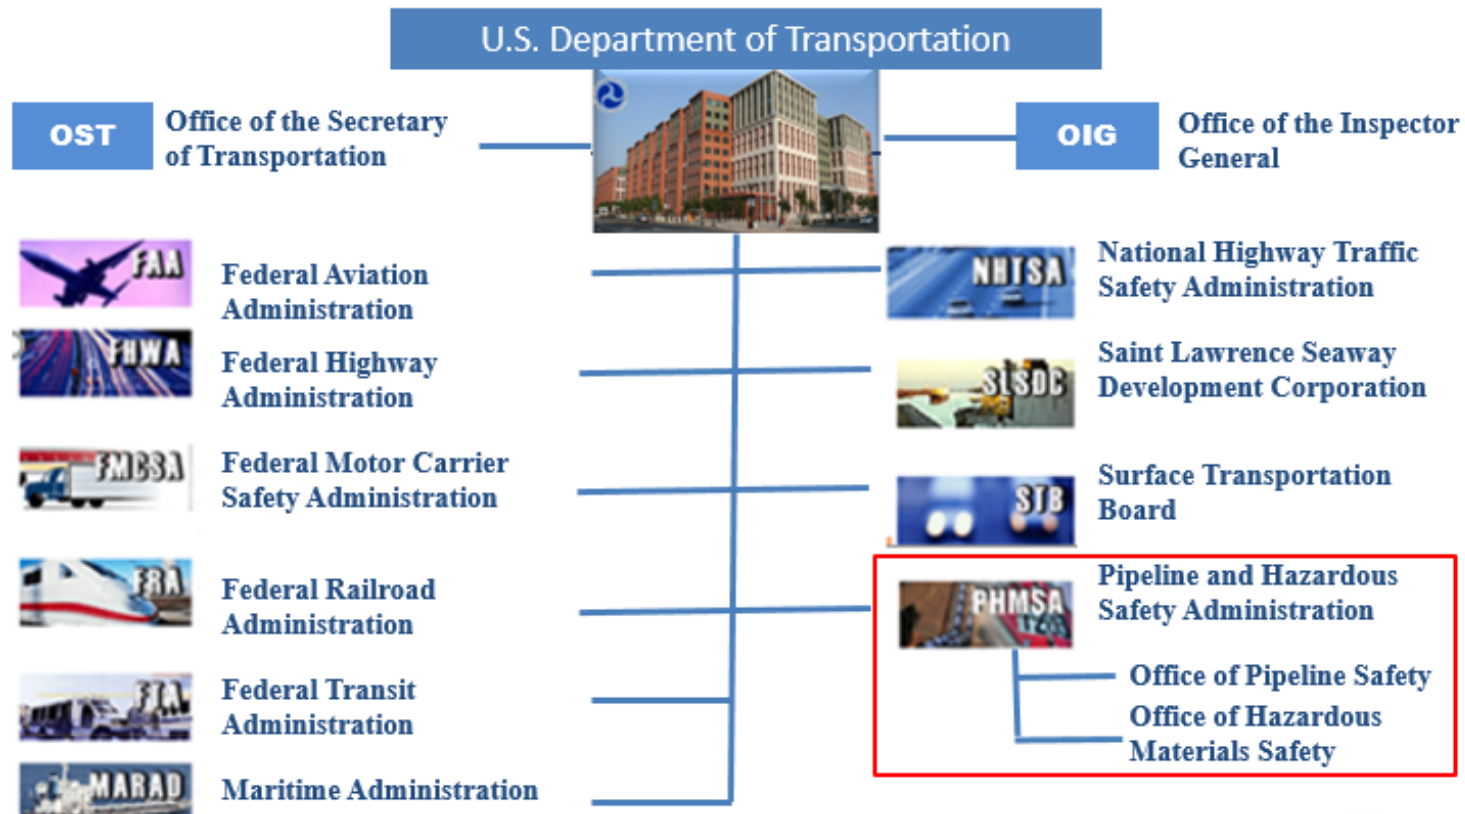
U.S. Department of Transportation

OST Office of the Secretary of Transportation

OIG Office of the Inspector General

FAA Federal Aviation Administration

FHWA Federal Highway Administration

FMCSA Federal Motor Carrier Safety Administration

FRA Federal Railroad Administration

FTA Federal Transit Administration

MARAD Maritime Administration

NHTSA National Highway Traffic Safety Administration

SLSDC Saint Lawrence Seaway Development Corporation

STB Surface Transportation Board

PHMSA Pipeline and Hazardous Safety Administration

Office of Pipeline Safety

Office of Hazardous Materials Safety